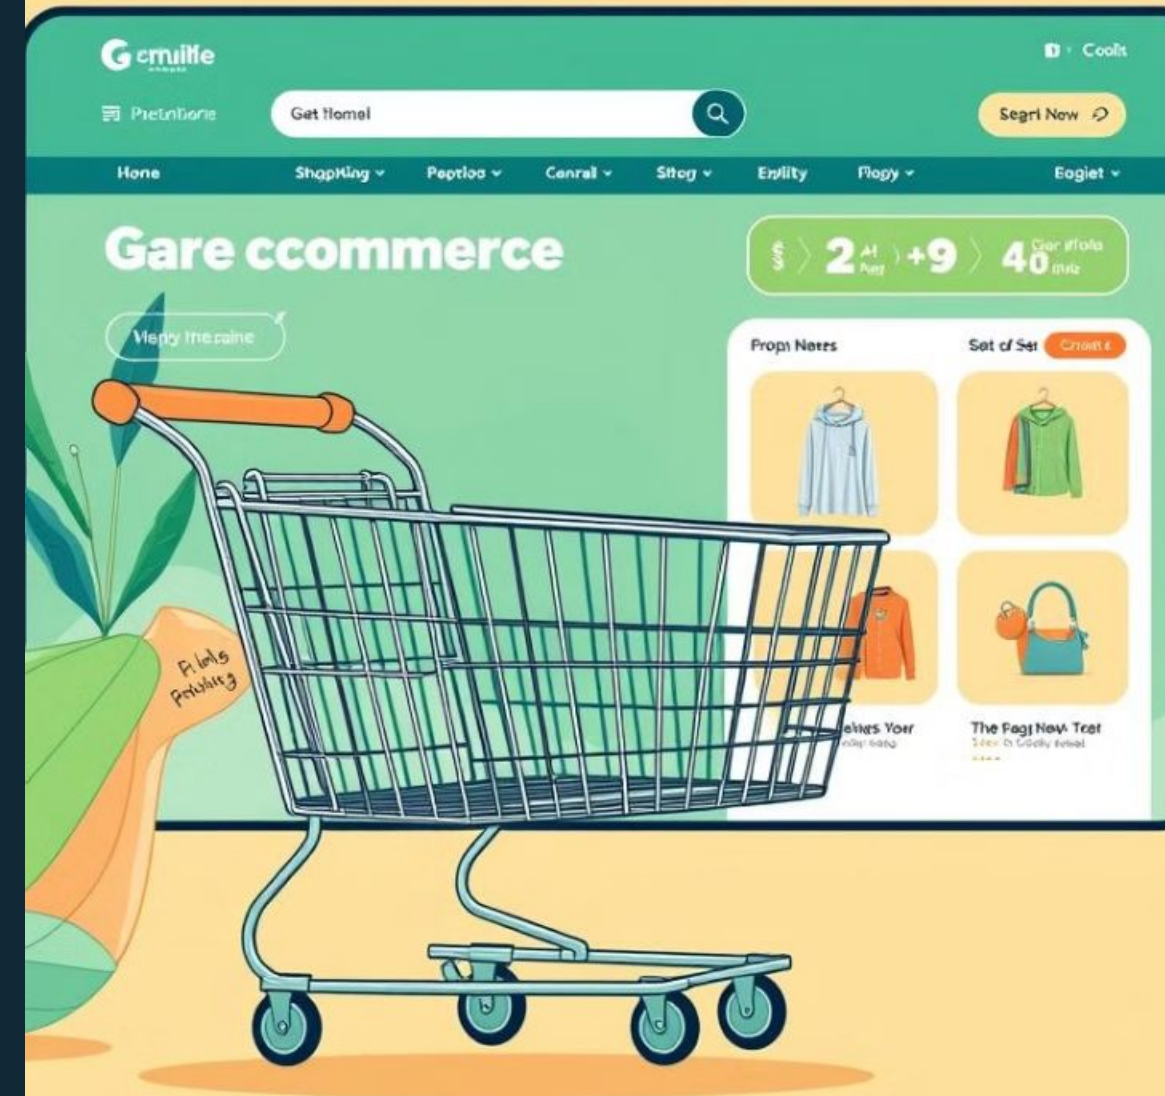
Gcmuitle

Coolt

Pretntiorie

Get Homel

Segri Now

Hone

Shopking

Poptioo

Conral

Sitog

Enlity

Flogy

Eogiet

Gare ccommerce

$ 2 +9 40

Mepy the raine

Prop Notes

Sot of Ser

Croalt

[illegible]ekes Yoer

The Pogi New Tcet

Pi lals Pribbing